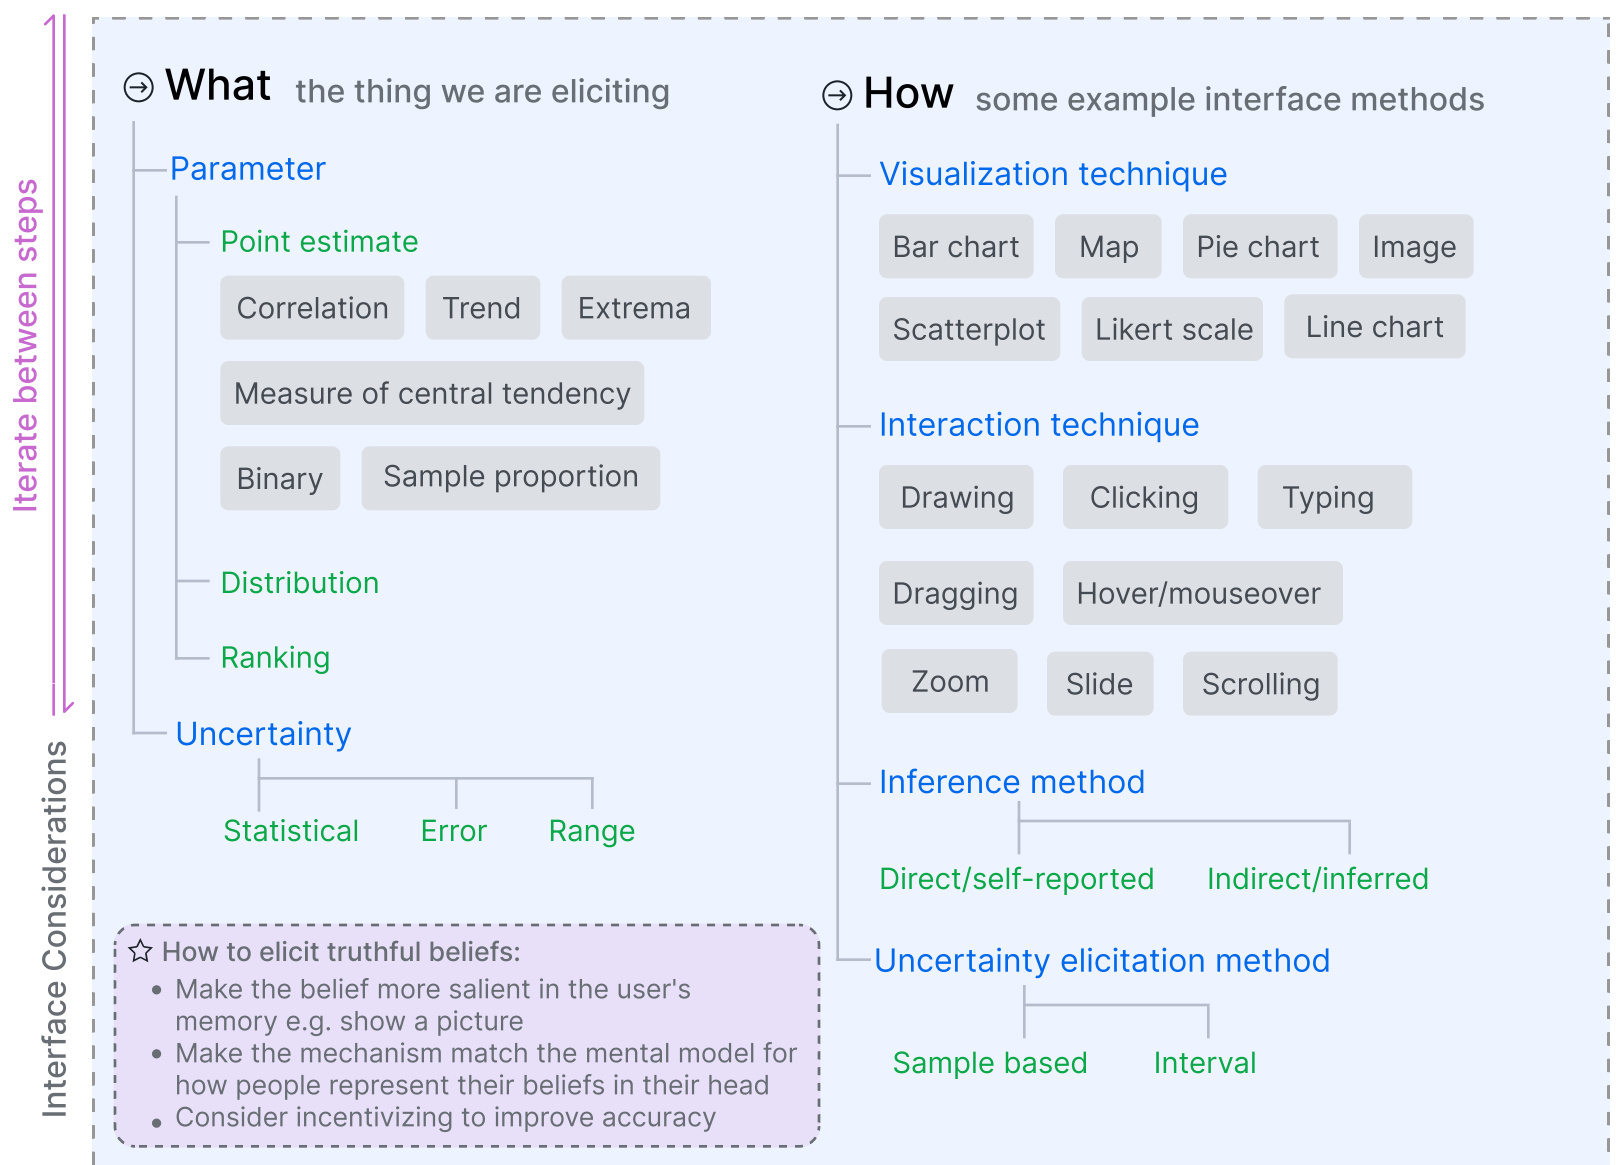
Iterate between steps

Interface Considerations

What the thing we are eliciting

Parameter

Point estimate

Correlation Trend Extrema

Measure of central tendency

Binary Sample proportion

Distribution

Ranking

Uncertainty

Statistical Error Range

How to elicit truthful beliefs:
• Make the belief more salient in the user's memory e.g. show a picture
• Make the mechanism match the mental model for how people represent their beliefs in their head
• Consider incentivizing to improve accuracy

How some example interface methods

Visualization technique

Bar chart Map Pie chart Image

Scatterplot Likert scale Line chart

Interaction technique

Drawing Clicking Typing

Dragging Hover/mouseover

Zoom Slide Scrolling

Inference method

Direct/self-reported Indirect/inferred

Uncertainty elicitation method

Sample based Interval